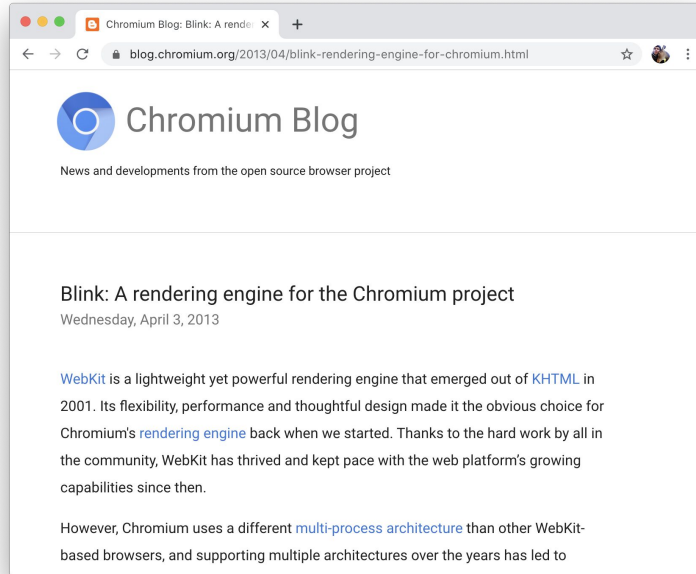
Chromium Blog: Blink: A render ×

blog.chromium.org/2013/04/blink-rendering-engine-for-chromium.html

Chromium Blog

News and developments from the open source browser project

Blink: A rendering engine for the Chromium project
Wednesday, April 3, 2013

WebKit is a lightweight yet powerful rendering engine that emerged out of KHTML in 2001. Its flexibility, performance and thoughtful design made it the obvious choice for Chromium's rendering engine back when we started. Thanks to the hard work by all in the community, WebKit has thrived and kept pace with the web platform's growing capabilities since then.

However, Chromium uses a different multi-process architecture than other WebKit-based browsers, and supporting multiple architectures over the years has led to